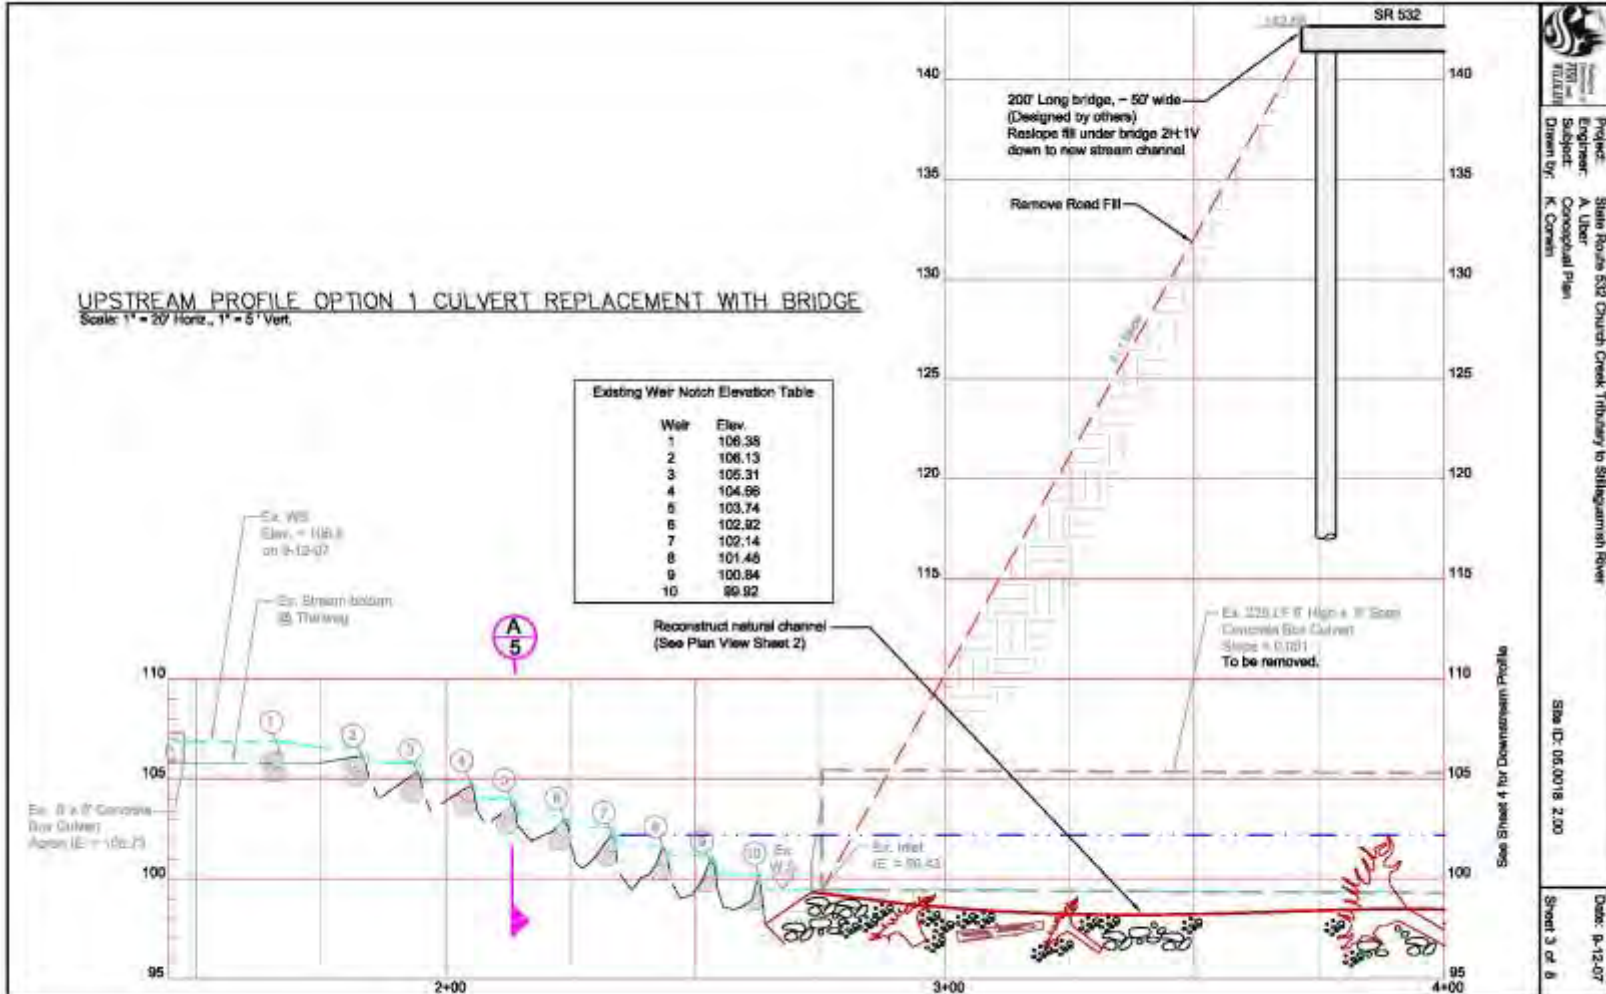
SR 532

140

200' Long bridge, ~ 50' wide
(Designed by others)
Reslope fill under bridge 2H:1V
down to new stream channel

135

Remove Road Fill

130

UPSTREAM PROFILE OPTION 1 CULVERT REPLACEMENT WITH BRIDGE
Scale: 1" = 20' Horiz., 1" = 5' Vert.

125

Existing Weir Notch Elevation Table

| Weir | Elev. |
|---|---|
| 1 | 106.38 |
| 2 | 106.13 |
| 3 | 105.31 |
| 4 | 104.66 |
| 5 | 103.74 |
| 6 | 102.92 |
| 7 | 102.14 |
| 8 | 101.48 |
| 9 | 100.84 |
| 10 | 99.92 |

120

Ex. WS
Elev. = 106.8
on 9-12-07

115

Ex. Stream bottom
@ Thalweg

A
5

Reconstruct natural channel
(See Plan View Sheet 2)

Ex. 228 LF 8' High x 8' Span
Concrete Box Culvert
Slope = 0.031
To be removed.

110

1 2 3 4 5 6 7 8 9 10

105

Ex. 8' x 8' Concrete
Box Culvert
Apron IE = 106.73

Ex. W.S.

Ex. Inlet
IE = 99.43

100

95

2+00

3+00

4+00

See Sheet 4 for Downstream Profile

Project: State Route 532 Church Creek Tributary to Stillaguamish River
Engineer: A. Uber
Subject: Conceptual Plan
Drawn by: K. Corwin

Site ID: 05.0018 2.00

Date: 9-12-07

Sheet 3 of 8